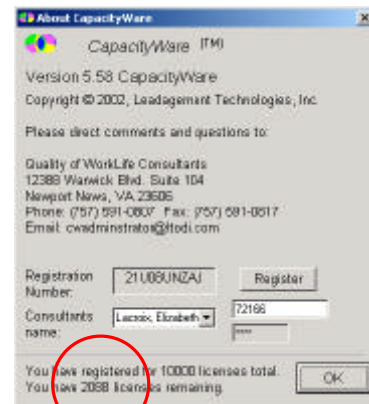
About CapacityWare

CapacityWare (TM)

Version 5.58 CapacityWare

Copyright © 2002, Leadagement Technologies, Inc.

Please direct comments and questions to:

Quality of WorkLife Consultants
12388 Warwick Blvd. Suite 104
Newport News, VA 23606
Phone: (757) 591-0807 Fax: (757) 591-0817
Email: cwadministrator@tcdi.com

Registration Number: 21U8BUNZAJ

Register

Consultants name: Lacroix, Elizabeth

72166

****

You have registered for 10000 licenses total.
You have 2088 licenses remaining.

OK